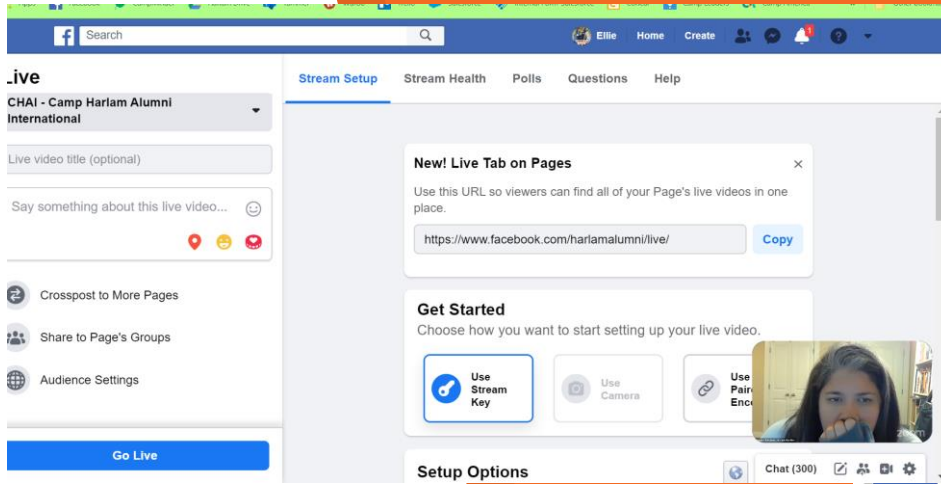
Search
Ellie Home Create
1
Live
CHAI - Camp Harlam Alumni International
Live video title (optional)
Say something about this live video...
Crosspost to More Pages
Share to Page's Groups
Audience Settings
Go Live
Stream Setup Stream Health Polls Questions Help
New! Live Tab on Pages
Use this URL so viewers can find all of your Page's live videos in one place.
https://www.facebook.com/harlamalumni/live/
Copy
Get Started
Choose how you want to start setting up your live video.
Use Stream Key
Use Camera
Use Pair Enc
Setup Options
zoom
Chat (300)